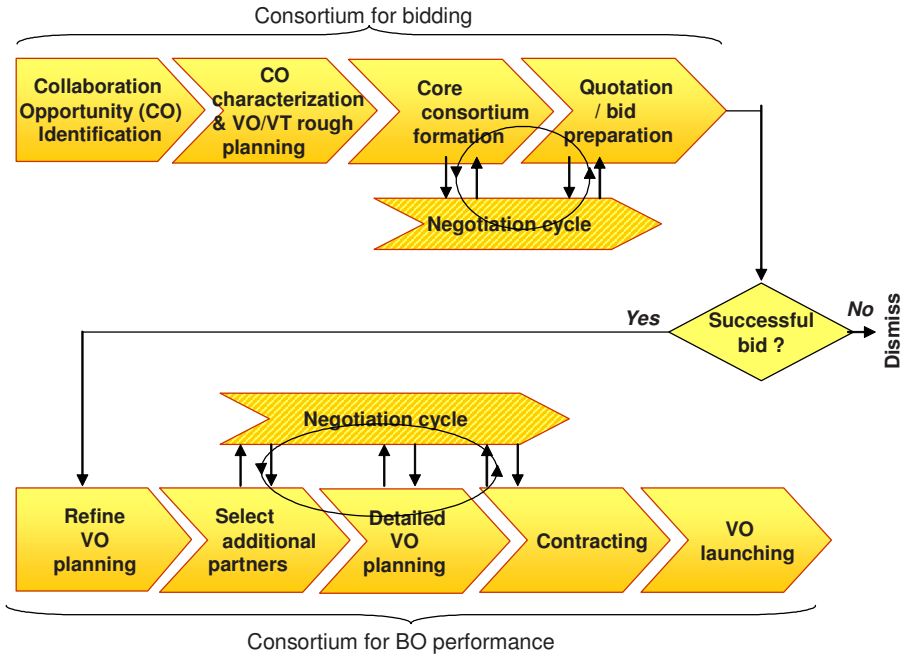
Consortium for bidding

Collaboration Opportunity (CO) Identification

CO characterization & VO/VT rough planning

Core consortium formation

Quotation / bid preparation

Negotiation cycle

Successful bid ?

Yes

No

Dismiss

Negotiation cycle

Refine VO planning

Select additional partners

Detailed VO planning

Contracting

VO launching

Consortium for BO performance